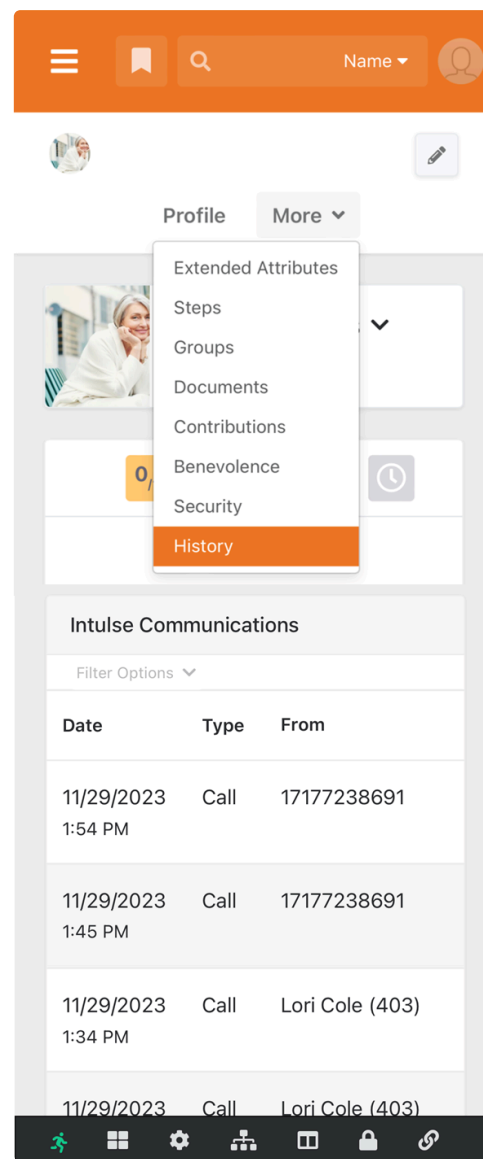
Name

Profile More

Extended Attributes
Steps
Groups
Documents
Contributions
Benevolence
Security
History

0/

Intulse Communications

Filter Options

| Date | Type | From |
|---|---|---|
| 11/29/2023 1:54 PM | Call | 17177238691 |
| 11/29/2023 1:45 PM | Call | 17177238691 |
| 11/29/2023 1:34 PM | Call | Lori Cole (403) |
| 11/29/2023 | Call | Lori Cole (403) |